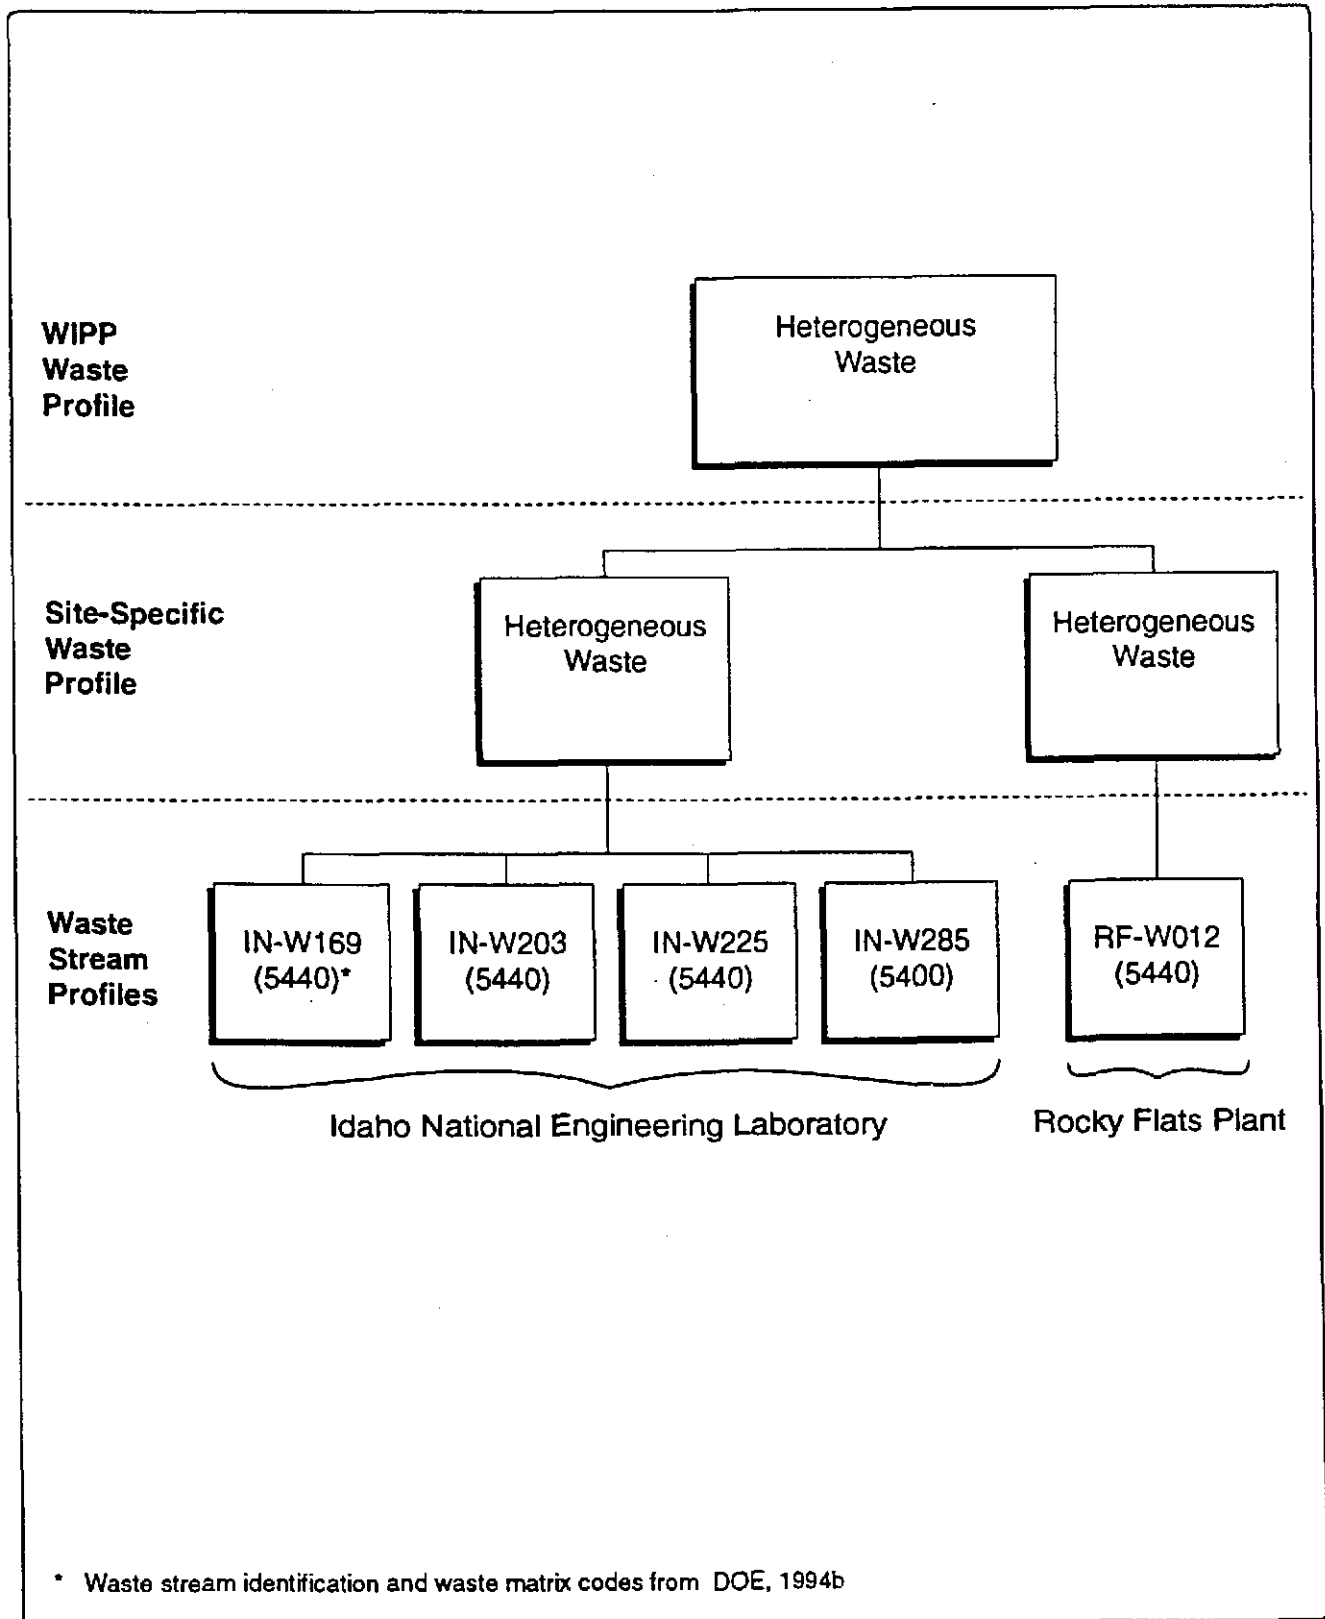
WIPP Waste Profile

Heterogeneous Waste

Site-Specific Waste Profile

Heterogeneous Waste

Heterogeneous Waste

Waste Stream Profiles

IN-W169 (5440)*

IN-W203 (5440)

IN-W225 (5440)

IN-W285 (5400)

RF-W012 (5440)

Idaho National Engineering Laboratory

Rocky Flats Plant

* Waste stream identification and waste matrix codes from DOE, 1994b